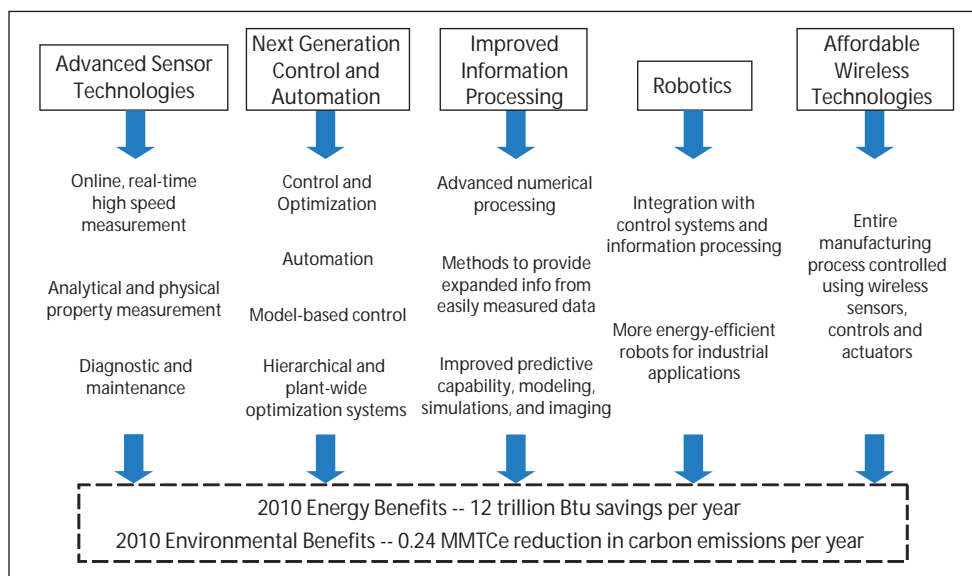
Advanced Sensor Technologies

Online, real-time high speed measurement

Analytical and physical property measurement

Diagnostic and maintenance

Next Generation Control and Automation

Control and Optimization

Automation

Model-based control

Hierarchical and plant-wide optimization systems

Improved Information Processing

Advanced numerical processing

Methods to provide expanded info from easily measured data

Improved predictive capability, modeling, simulations, and imaging

Robotics

Integration with control systems and information processing

More energy-efficient robots for industrial applications

Affordable Wireless Technologies

Entire manufacturing process controlled using wireless sensors, controls and actuators

2010 Energy Benefits -- 12 trillion Btu savings per year

2010 Environmental Benefits -- 0.24 MMTCe reduction in carbon emissions per year